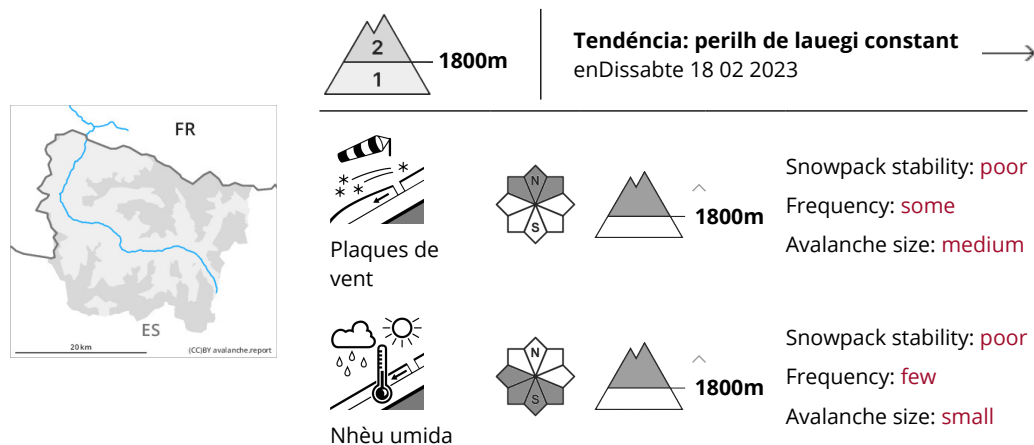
FR

ES

20 km

(CC)BY avalanche.report

2

1

1800m

Tendéncia: perilh de lauegi constant
enDissabte 18 02 2023

Plaques de vent

N

S

1800m

Snowpack stability: poor
Frequency: some
Avalanche size: medium

Nhèu umida

N

S

1800m

Snowpack stability: poor
Frequency: few
Avalanche size: small